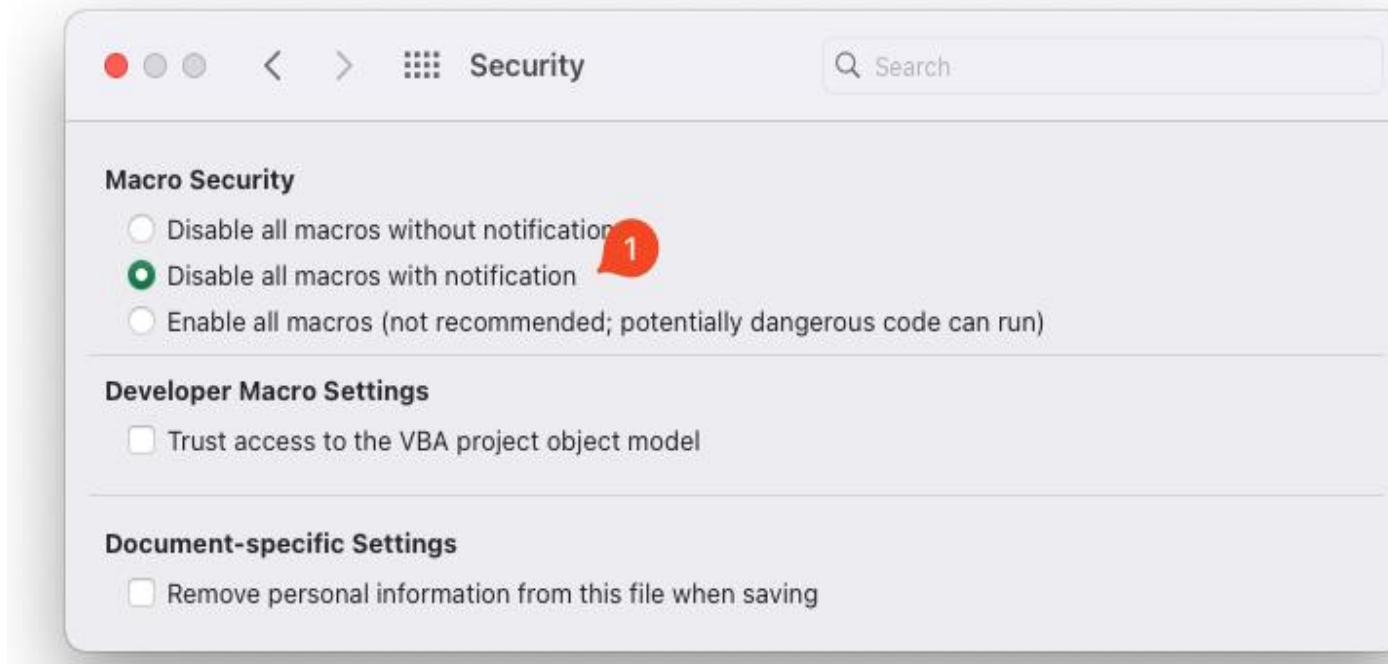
Security

Search

Macro Security

Disable all macros without notification

1

Disable all macros with notification

Enable all macros (not recommended; potentially dangerous code can run)

Developer Macro Settings

Trust access to the VBA project object model

Document-specific Settings

Remove personal information from this file when saving